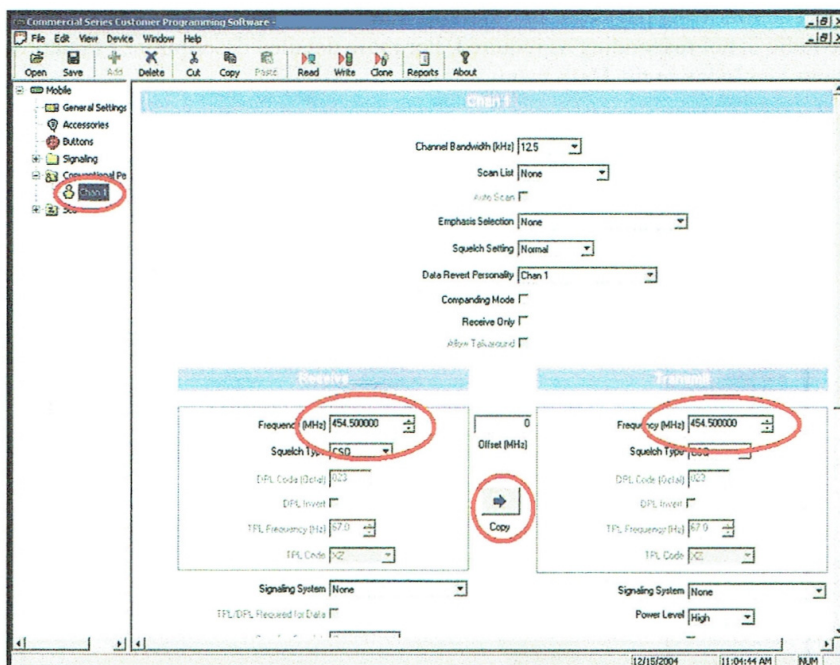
Commercial Series Customer Programming Software -
File Edit View Device Window Help
Open Save Add Delete Cut Copy Paste Read Write Clone Reports About

Mobile
General Settings
Accessories
Buttons
Signaling
Conventional Pe
Chan 1
Sca

Chan 1

Channel Bandwidth (kHz) 12.5
Scan List None
Auto Scan
Emphasis Selection None
Squelch Setting Normal
Data Revert Personality Chan 1
Companding Mode
Receive Only
Allow Talkaround

Receive
Frequency (MHz) 454.500000
Squelch Type CSQ
DPL Code (Octal) 023
DPL Invert
TPL Frequency (Hz) 67.0
TPL Code XZ

0
Offset (MHz)
Copy

Transmit
Frequency (MHz) 454.500000
Squelch Type CSQ
DPL Code (Octal) 023
DPL Invert
TPL Frequency (Hz) 67.0
TPL Code XZ

Signaling System None
TPL/DPL Required for Data
Signaling System None
Power Level High

12/15/2004 11:04:44 AM NUM